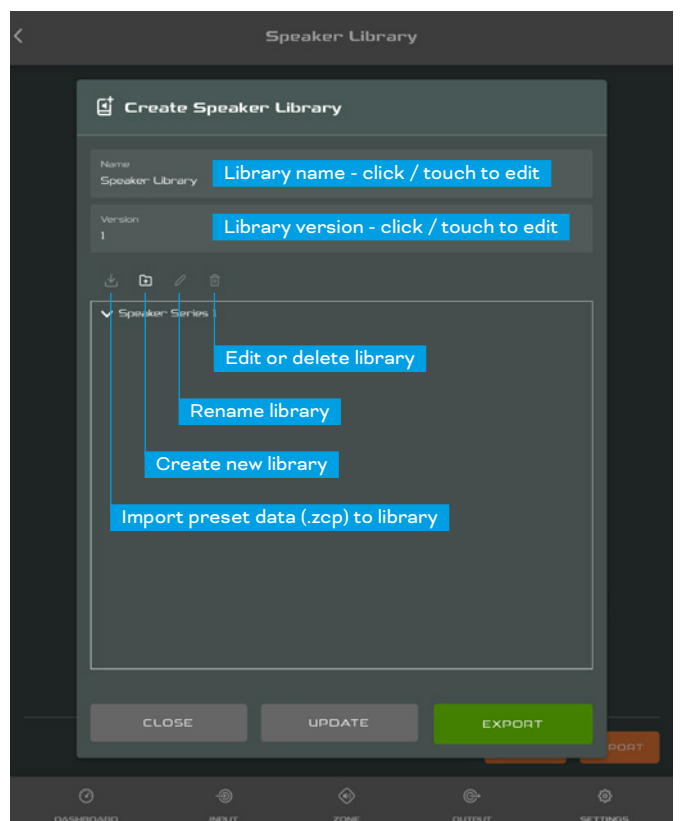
Speaker Library

Create Speaker Library

Name
Speaker Library
Library name - click / touch to edit

Version
1
Library version - click / touch to edit

Speaker Series 1

Edit or delete library

Rename library

Create new library

Import preset data (.zcp) to library

CLOSE
UPDATE
EXPORT

PORT

DASHBOARD
INPUT
ZONE
OUTPUT
SETTINGS